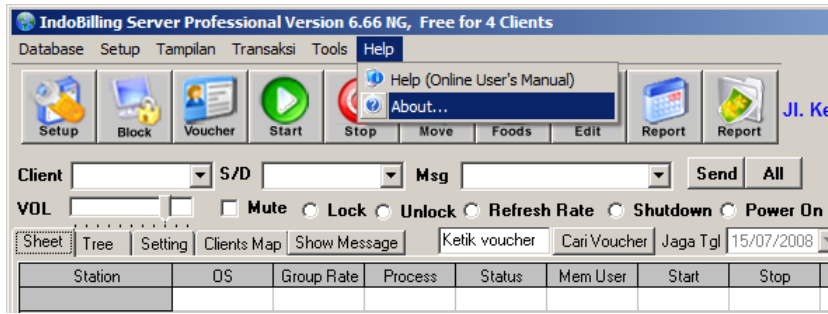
IndoBilling Server Professional Version 6.66 NG, Free for 4 Clients

Database Setup Tampilan Transaksi Tools Help

Help (Online User's Manual)
About...

Setup Block Voucher Start Stop Move Foods Edit Report Report

Jl. Ke

Client S/D Msg Send All

VOL Mute Lock Unlock Refresh Rate Shutdown Power On

Sheet Tree Setting Clients Map Show Message Ketik voucher Cari Voucher Jaga Tgl 15/07/2008

| Station | OS | Group Rate | Process | Status | Mem User | Start | Stop |
|---|---|---|---|---|---|---|---|
| | | | | | | | |